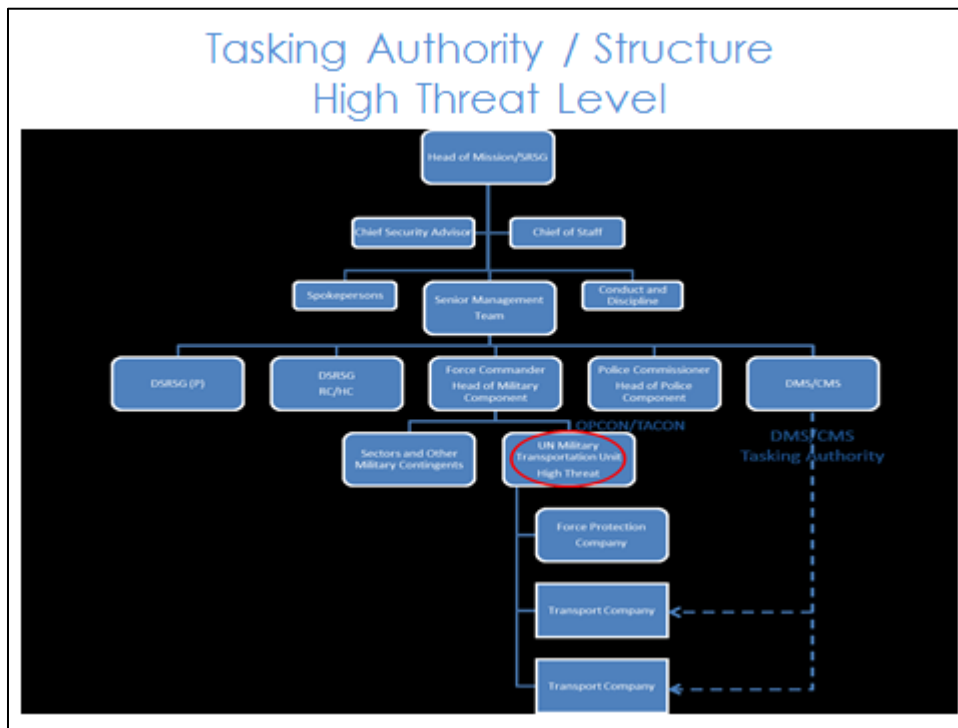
Tasking Authority / Structure
High Threat Level

Head of Mission/SRSG

Chief Security Advisor

Chief of Staff

Spokepersons

Senior Management Team

Conduct and Discipline

DSRSG (P)

DSRSG RC/HC

Force Commander Head of Military Component

Police Commissioner Head of Police Component

DMS/CMS

OPCON/TACON

Sectors and Other Military Contingents

UN Military Transportation Unit High Threat

DMS/CMS Tasking Authority

Force Protection Company

Transport Company

Transport Company